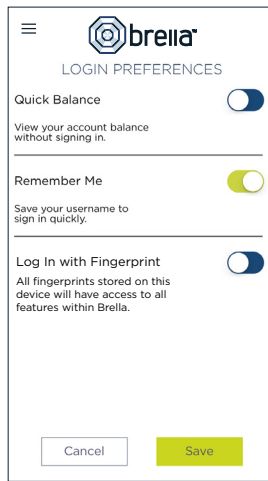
brella™

LOGIN PREFERENCES

Quick Balance

View your account balance without signing in.

Remember Me

Save your username to sign in quickly.

Log In with Fingerprint

All fingerprints stored on this device will have access to all features within Brella.

Cancel

Save